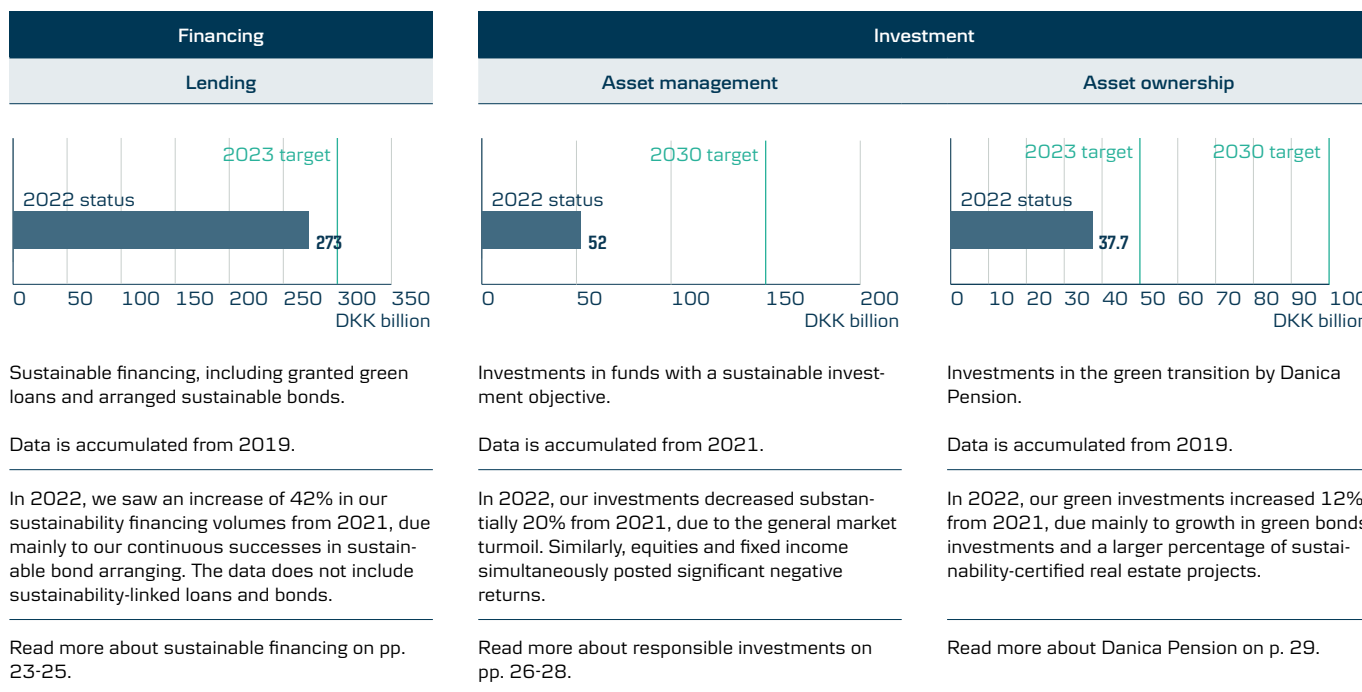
Financing

Lending

2023 target

2022 status

273

0 50 100 150 200 250 300 350
DKK billion

Sustainable financing, including granted green loans and arranged sustainable bonds.

Data is accumulated from 2019.

In 2022, we saw an increase of 42% in our sustainability financing volumes from 2021, due mainly to our continuous successes in sustainable bond arranging. The data does not include sustainability-linked loans and bonds.

Read more about sustainable financing on pp. 23-25.

Investment

Asset management

2030 target

2022 status

52

0 50 100 150 200
DKK billion

Investments in funds with a sustainable investment objective.

Data is accumulated from 2021.

In 2022, our investments decreased substantially 20% from 2021, due to the general market turmoil. Similarly, equities and fixed income simultaneously posted significant negative returns.

Read more about responsible investments on pp. 26-28.

Asset ownership

2023 target

2030 target

2022 status

37.7

0 10 20 30 40 50 60 70 80 90 10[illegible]
DKK billio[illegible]

Investments in the green transition by Danica Pension.

Data is accumulated from 2019.

In 2022, our green investments increased 12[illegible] from 2021, due mainly to growth in green bond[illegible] investments and a larger percentage of sustainability-certified real estate projects.

Read more about Danica Pension on p. 29.